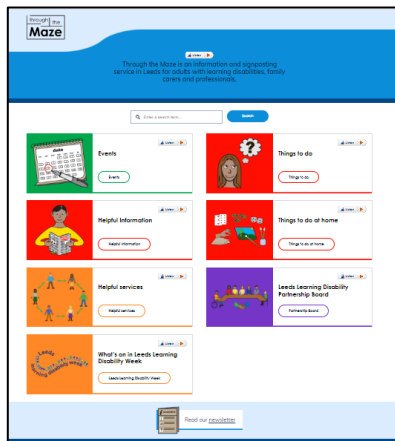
through the Maze

Listen

Through the Maze is an information and signposting service in Leeds for adults with learning disabilities, family carers and professionals.

Enter a search term... Search

date

Events
Listen
Events

Things to do
Listen
Things to do

Helpful Information
Listen
Helpful information

Things to do at home
Listen
Things to do at home

Helpful services
Listen
Helpful services

Leeds Learning Disability Partnership Board
Listen
Partnership Board

What's on in Leeds Learning Disability Week
Listen
Leeds Learning Disability Week

Read our newsletter